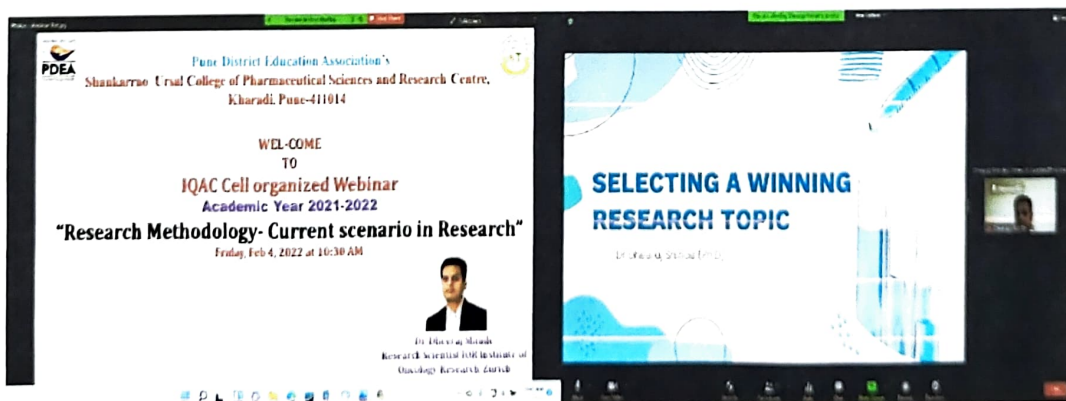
PDEA

Pune District Education Association's
Shankarrao Ursal College of Pharmaceutical Sciences and Research Centre, Kharadi, Pune-411014

WEL-COME
TO
IQAC Cell organized Webinar
Academic Year 2021-2022
"Research Methodology- Current scenario in Research"
Friday, Feb 4, 2022 at 10:30 AM

Dr. Dheeraj Marathe
Research Scientist IOR Institute of Oncology Research Zurich

SELECTING A WINNING RESEARCH TOPIC

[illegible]